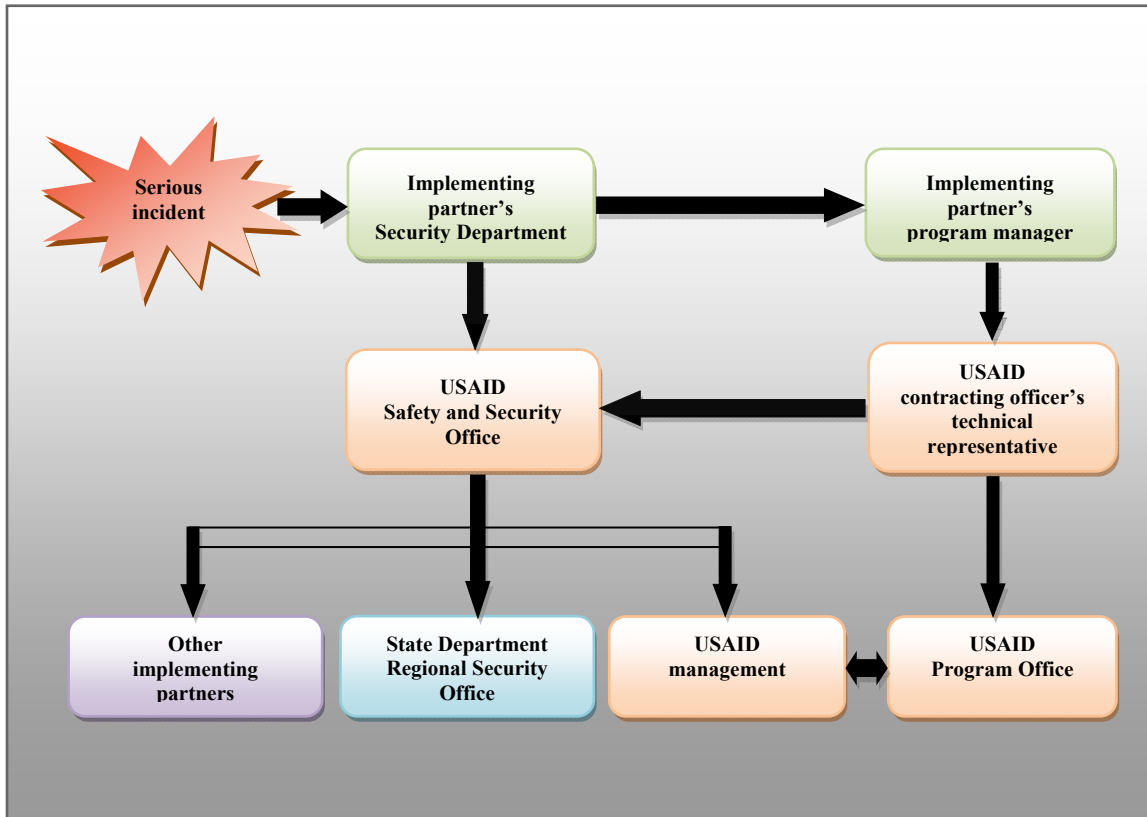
Serious incident

Implementing partner's Security Department

Implementing partner's program manager

USAID Safety and Security Office

USAID contracting officer's technical representative

Other implementing partners

State Department Regional Security Office

USAID management

USAID Program Office